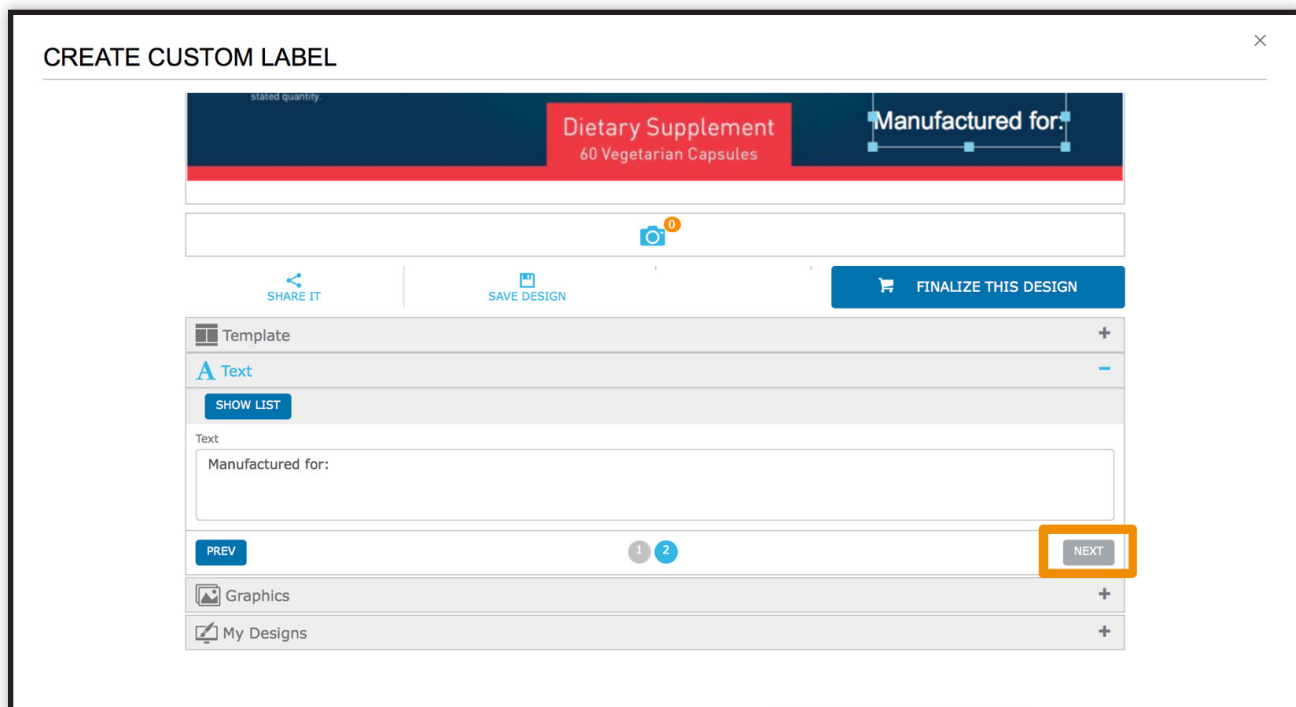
CREATE CUSTOM LABEL

×

stated quantity.

Dietary Supplement
60 Vegetarian Capsules

Manufactured for:

0

SHARE IT

SAVE DESIGN

FINALIZE THIS DESIGN

Template +

Text −

SHOW LIST

Text

Manufactured for:

PREV

1 2

NEXT

Graphics +

My Designs +